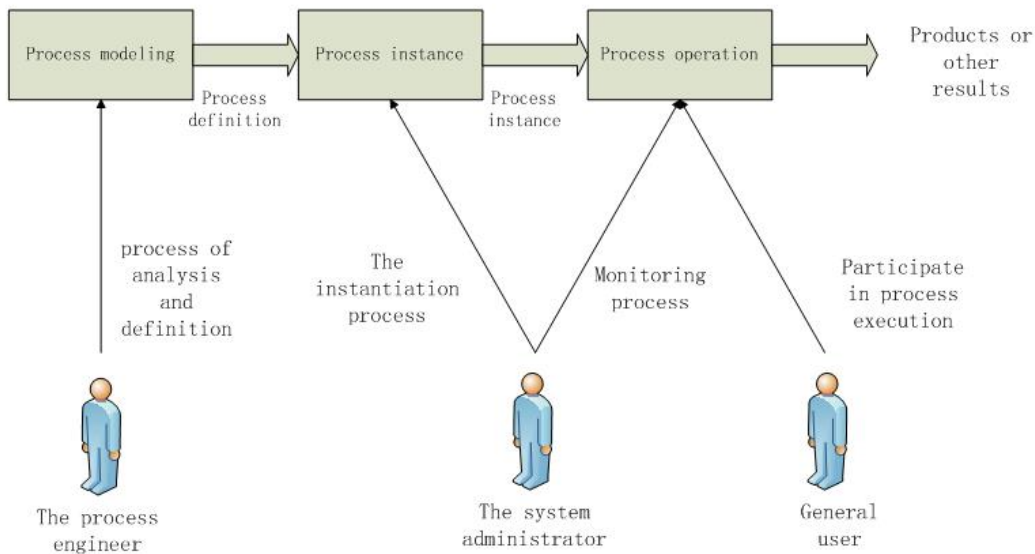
Process modeling

Process definition

Process instance

Process instance

Process operation

Products or other results

process of analysis and definition

The instantiation process

Monitoring process

Participate in process execution

The process engineer

The system administrator

General user